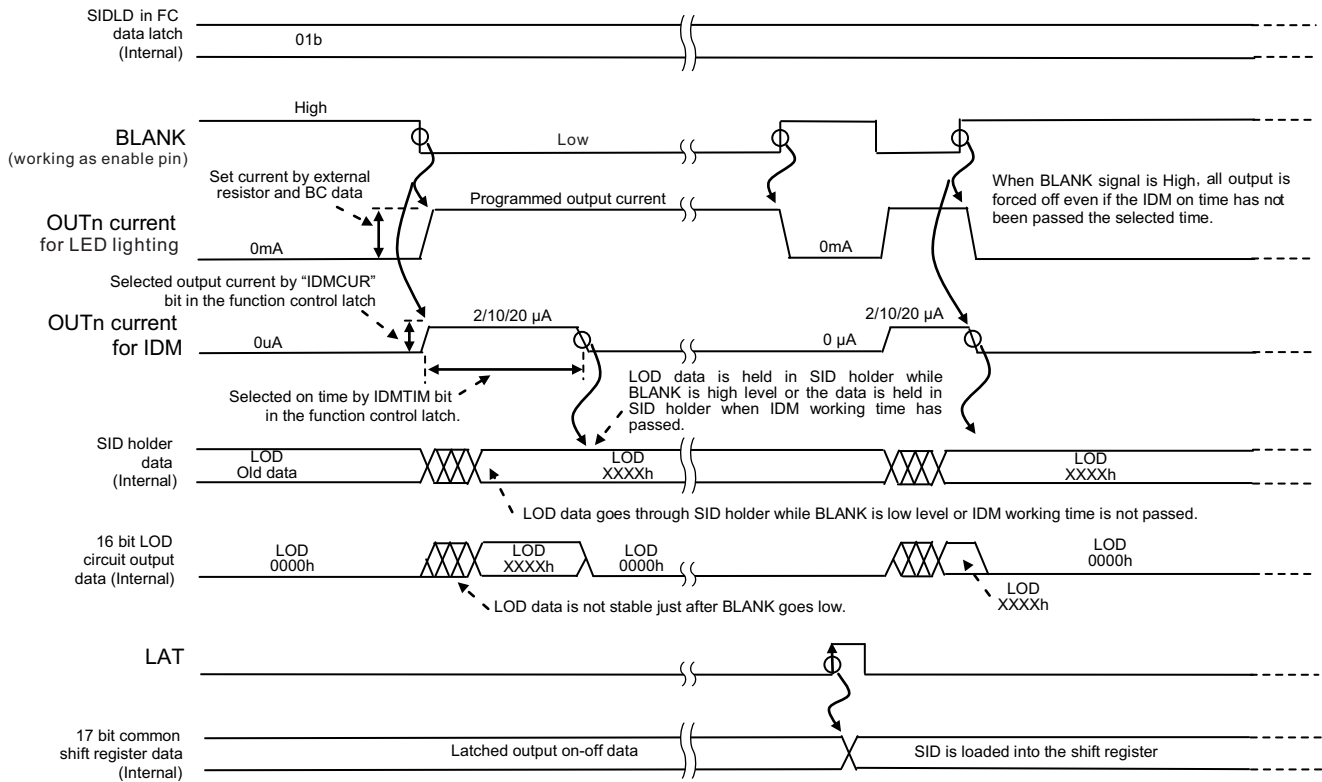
SIDLD in FC data latch (Internal)

01b

High

BLANK
(working as enable pin)

Low

Set current by external resistor and BC data

Programmed output current

When BLANK signal is High, all output is forced off even if the IDM on time has not been passed the selected time.

OUTn current for LED lighting

0mA

0mA

Selected output current by "IDMCUR" bit in the function control latch

OUTn current for IDM

2/10/20 μA

0uA

0 μA

2/10/20 μA

Selected on time by IDMTIM bit in the function control latch.

LOD data is held in SID holder while BLANK is high level or the data is held in SID holder when IDM working time has passed.

SID holder data (Internal)

LOD Old data

LOD XXXXh

LOD XXXXh

LOD data goes through SID holder while BLANK is low level or IDM working time is not passed.

16 bit LOD circuit output data (Internal)

LOD 0000h

LOD XXXXh

LOD 0000h

LOD 0000h

LOD XXXXh

LOD data is not stable just after BLANK goes low.

LAT

17 bit common shift register data (Internal)

Latched output on-off data

SID is loaded into the shift register